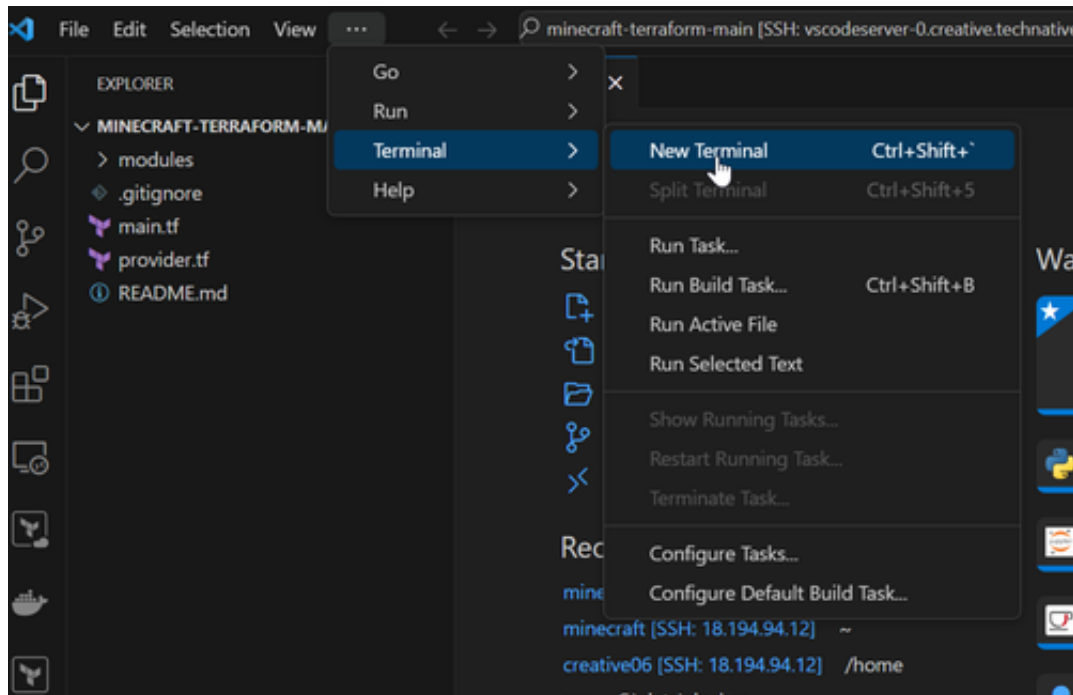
File Edit Selection View ···

minecraft-terraform-main [SSH: vscodeserver-0.creative.technative

EXPLORER

MINECRAFT-TERRAFORM-MA

> modules

.gitignore

main.tf

provider.tf

README.md

Go >

Run >

Terminal >

Help >

New Terminal Ctrl+Shift+`

Split Terminal Ctrl+Shift+5

Run Task...

Run Build Task... Ctrl+Shift+B

Run Active File

Run Selected Text

Show Running Tasks...

Restart Running Task...

Terminate Task...

Configure Tasks...

Configure Default Build Task...

Star

Rec

mine

minecraft [SSH: 18.194.94.12] ~

creative06 [SSH: 18.194.94.12] /home

Wa